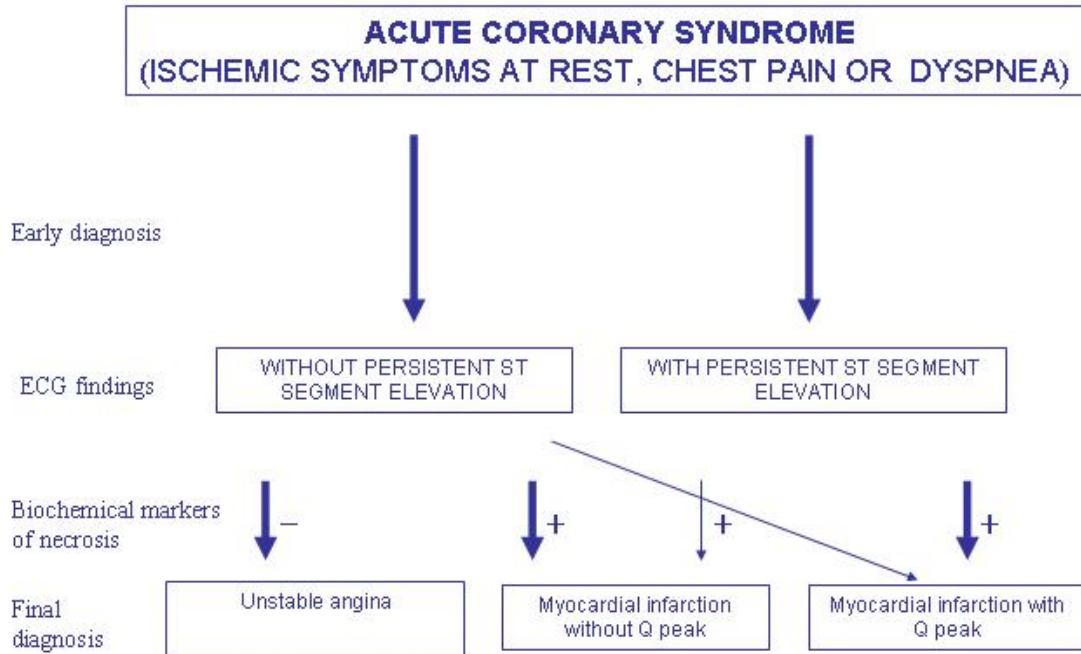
ACUTE CORONARY SYNDROME
(ISCHEMIC SYMPTOMS AT REST, CHEST PAIN OR DYSPNEA)

Early diagnosis

ECG findings

WITHOUT PERSISTENT ST SEGMENT ELEVATION

WITH PERSISTENT ST SEGMENT ELEVATION

Biochemical markers of necrosis

–

+

+

+

Final diagnosis

Unstable angina

Myocardial infarction without Q peak

Myocardial infarction with Q peak